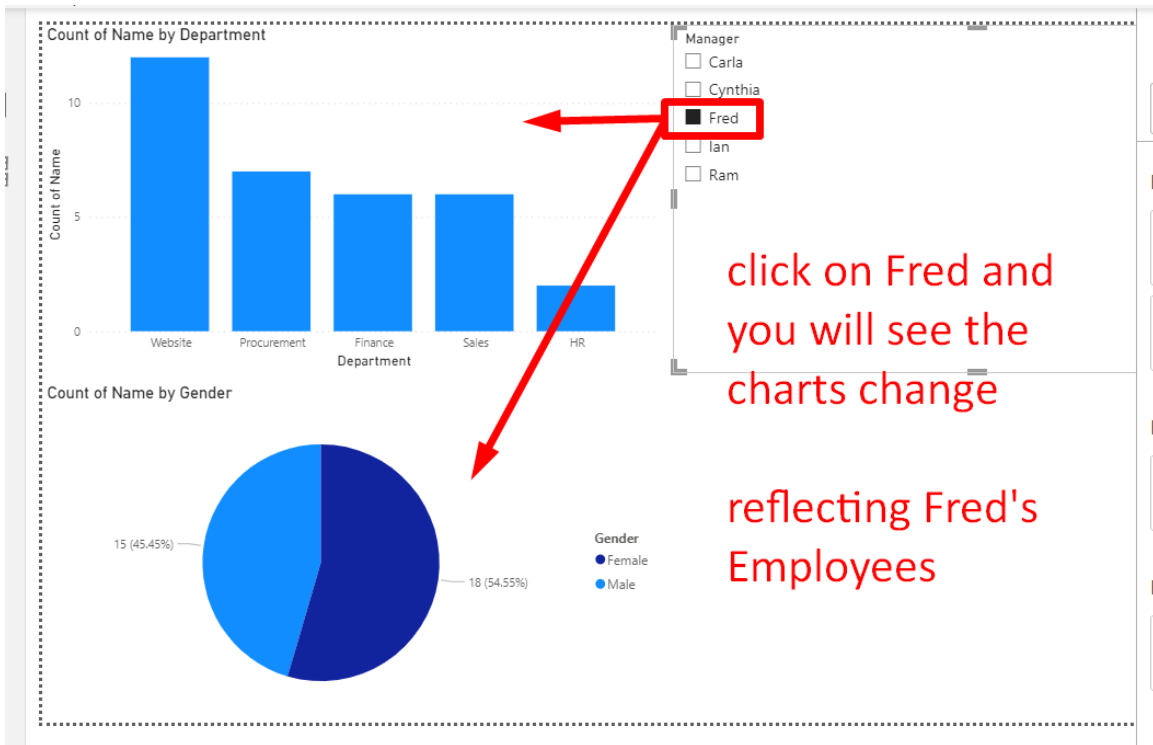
Count of Name by Department

Count of Name

10

5

0

Website Procurement Finance Sales HR

Department

Manager

Carla

Cynthia

Fred

Ian

Ram

click on Fred and you will see the charts change

reflecting Fred's Employees

Count of Name by Gender

15 (45.45%)

18 (54.55%)

Gender

Female

Male